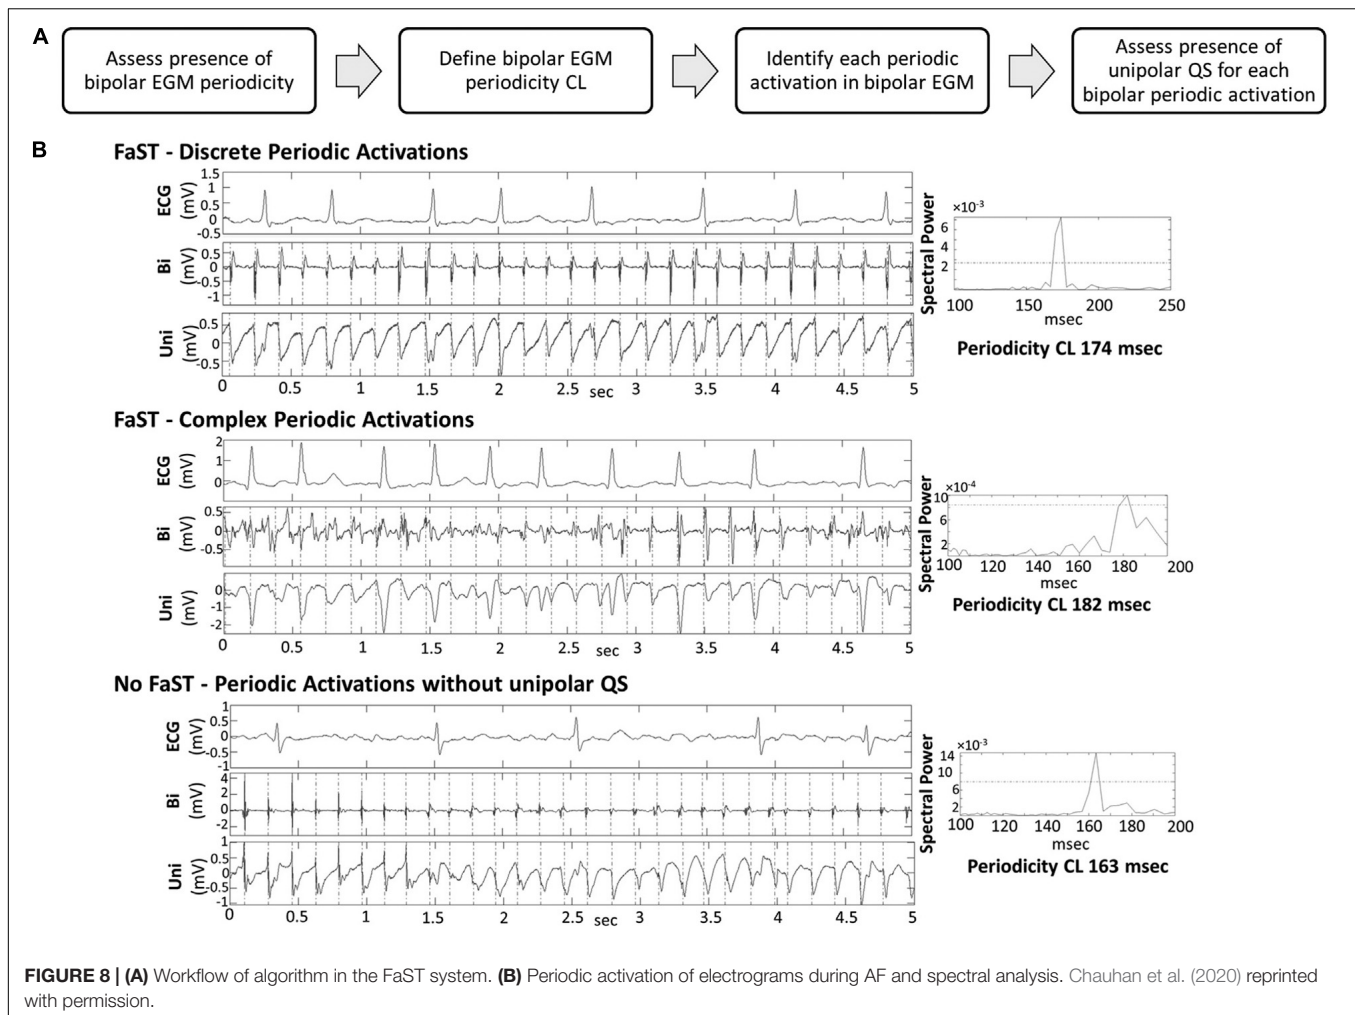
A

Assess presence of bipolar EGM periodicity

Define bipolar EGM periodicity CL

Identify each periodic activation in bipolar EGM

Assess presence of unipolar QS for each bipolar periodic activation

B

FaST - Discrete Periodic Activations

ECG (mV) 1.5 1 0.5 0 -0.5

Bi (mV) 0.5 0 -0.5 -1

Uni (mV) 0.5 0 -0.5

0 0.5 1 1.5 2 2.5 sec 3 3.5 4 4.5 5

Spectral Power $\times10^{-3}$ 6 4 2

100 150 200 250 msec

Periodicity CL 174 msec

FaST - Complex Periodic Activations

ECG (mV) 1 0

Bi (mV) 0.5 0 -0.5

Uni (mV) 0 -1 -2

0 0.5 1 1.5 2 2.5 sec 3 3.5 4 4.5 5

Spectral Power $\times10^{-4}$ 10 6 2

100 120 140 160 180 200 msec

Periodicity CL 182 msec

No FaST - Periodic Activations without unipolar QS

ECG (mV) 1 0.5 0 -0.5 -1

Bi (mV) 4 2 0 -2

Uni (mV) 1 0.5 0 -0.5 -1

0 0.5 1 1.5 2 2.5 sec 3 3.5 4 4.5 5

Spectral Power $\times10^{-3}$ 14 10 6 2

100 120 140 160 180 200 msec

Periodicity CL 163 msec

FIGURE 8 | (A) Workflow of algorithm in the FaST system. (B) Periodic activation of electrograms during AF and spectral analysis. Chauhan et al. (2020) reprinted with permission.